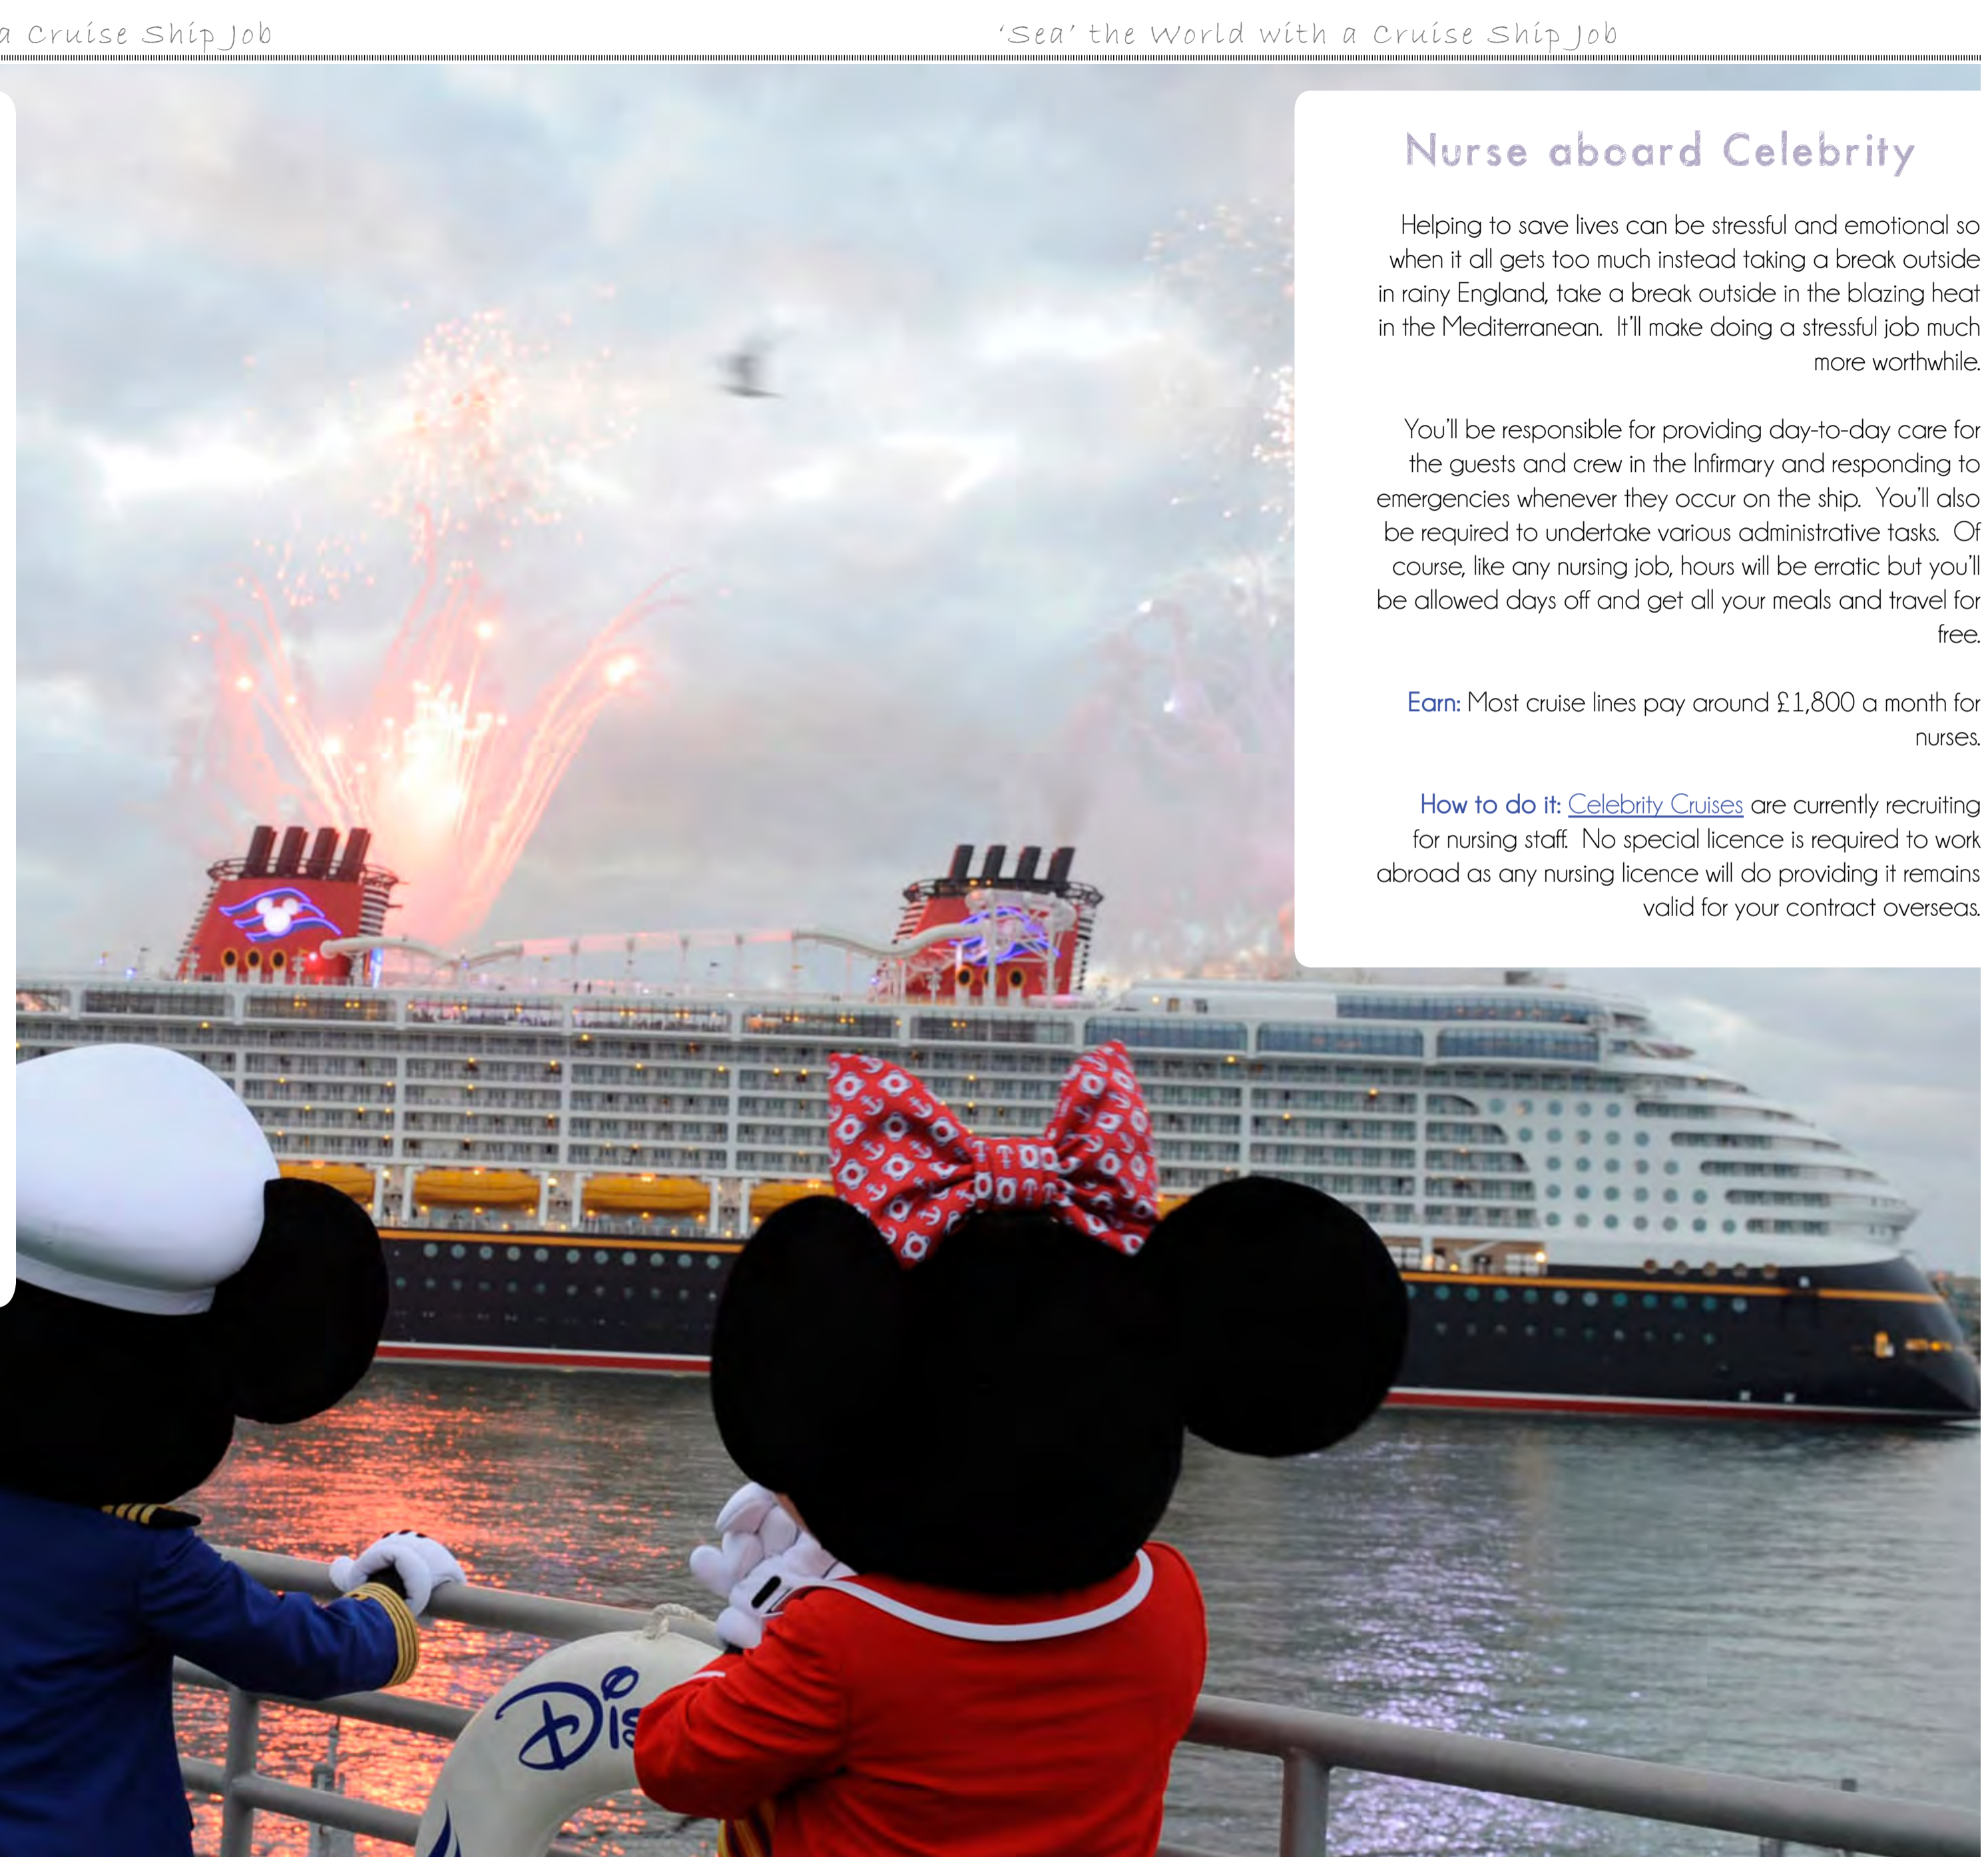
a Cruise Ship Job

'Sea' the World with a Cruise Ship Job

Nurse aboard Celebrity

Helping to save lives can be stressful and emotional so when it all gets too much instead taking a break outside in rainy England, take a break outside in the blazing heat in the Mediterranean. It'll make doing a stressful job much more worthwhile.

You'll be responsible for providing day-to-day care for the guests and crew in the Infirmary and responding to emergencies whenever they occur on the ship. You'll also be required to undertake various administrative tasks. Of course, like any nursing job, hours will be erratic but you'll be allowed days off and get all your meals and travel for free.

Earn: Most cruise lines pay around £1,800 a month for nurses.

How to do it: Celebrity Cruises are currently recruiting for nursing staff. No special licence is required to work abroad as any nursing licence will do providing it remains valid for your contract overseas.

Dis